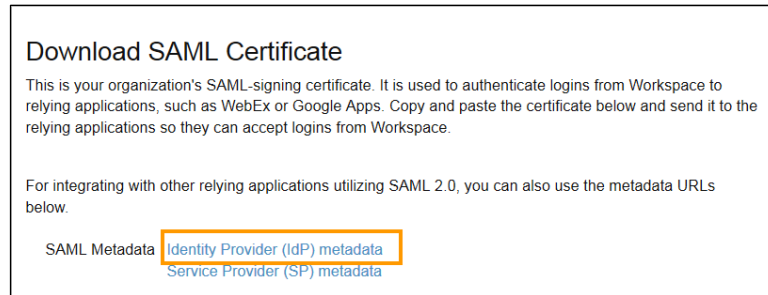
Download SAML Certificate

This is your organization's SAML-signing certificate. It is used to authenticate logins from Workspace to relying applications, such as WebEx or Google Apps. Copy and paste the certificate below and send it to the relying applications so they can accept logins from Workspace.

For integrating with other relying applications utilizing SAML 2.0, you can also use the metadata URLs below.

SAML Metadata Identity Provider (IdP) metadata
Service Provider (SP) metadata